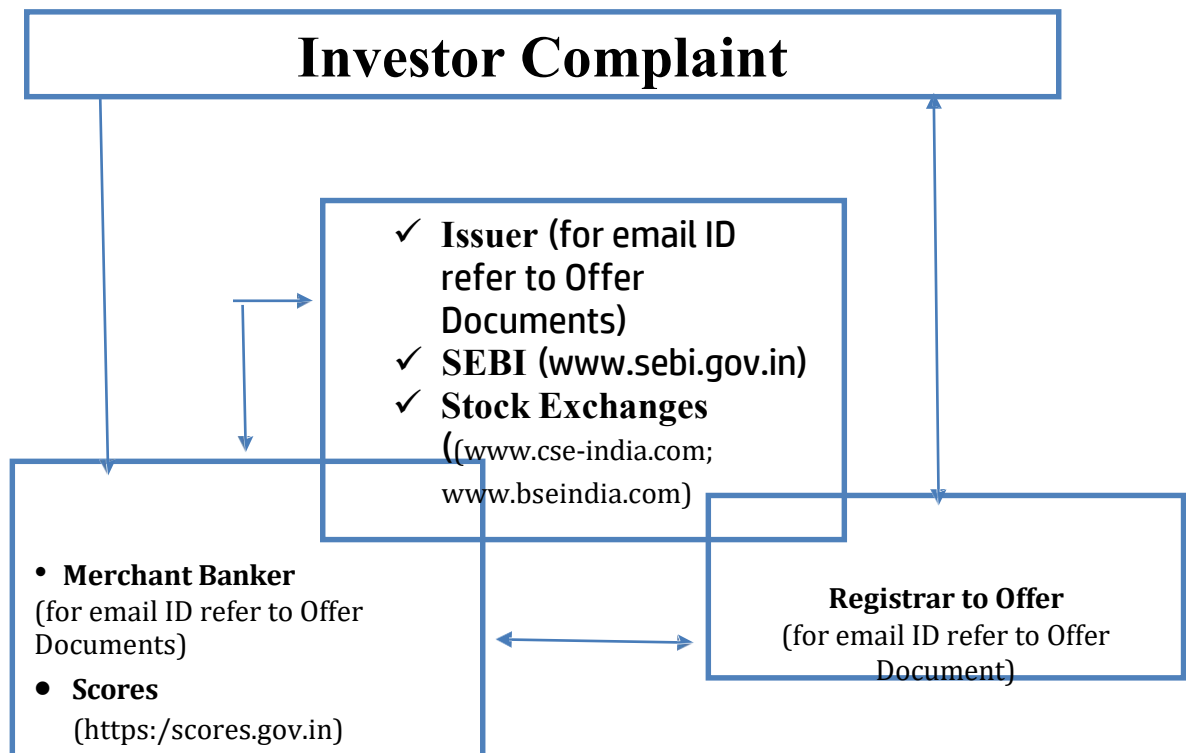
Investor Complaint

✓ Issuer (for email ID refer to Offer Documents)
✓ SEBI (www.sebi.gov.in)
✓ Stock Exchanges ((www.cse-india.com; www.bseindia.com)

• Merchant Banker
(for email ID refer to Offer Documents)
• Scores
(https:/scores.gov.in)

Registrar to Offer
(for email ID refer to Offer Document)